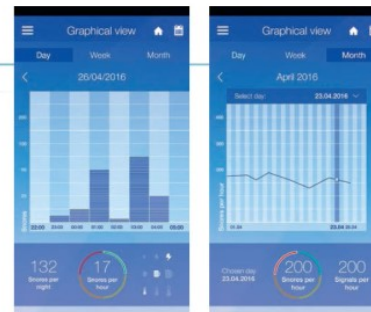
Graphical view

Day Week Month

26/04/2016

Snores

23:00

05:00

132
Snores per night

17
Snores per hour

Graphical view

Day Week Month

April 2016

Select day 23.04.2016

Snores per hour

23.04.2016

Chosen day 23.04.2016

200
Snores per hour

200
Signals per hour